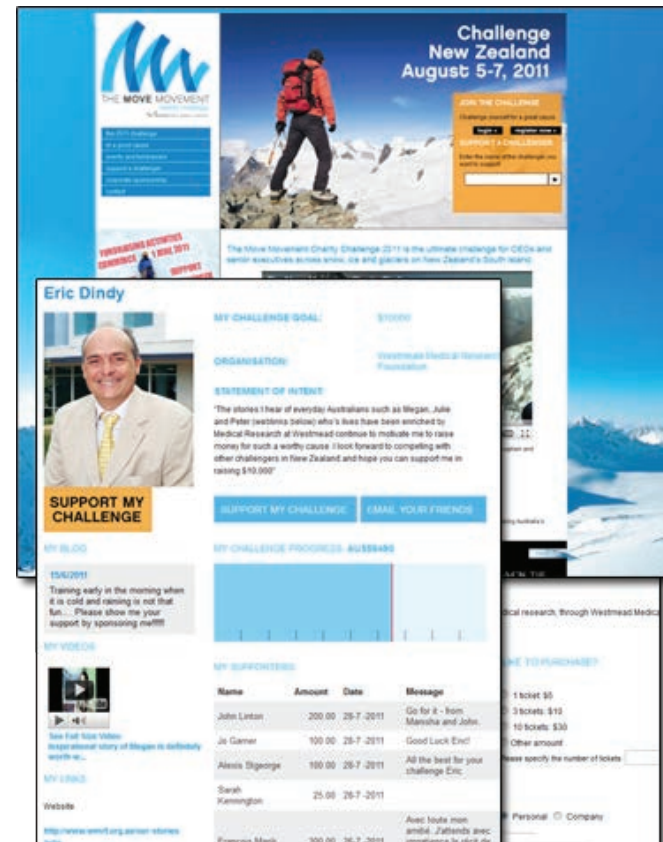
THE MOVE MOVEMENT

Challenge New Zealand August 5-7, 2011

JOIN THE CHALLENGE

login » register now »

SUPPORT A CHALLENGER

The Move Movement Charity Challenge 2011 is the ultimate challenge for CEOs and senior executives across snow, ice and glaciers on New Zealand's South Island

Eric Dindy

MY CHALLENGE GOAL: $10000

ORGANISATION: Westmead Medical Research Foundation

STATEMENT OF INTENT:

"The stories I hear of everyday Australians such as Megan, Julie and Peter (weblinks below) who's lives have been enriched by Medical Research at Westmead continue to motivate me to raise money for such a worthy cause. I look forward to competing with other challengers in New Zealand and hope you can support me in raising $10,000"

SUPPORT MY CHALLENGE

SUPPORT MY CHALLENGE EMAIL YOUR FRIENDS

MY BLOG

15/6/2011

Training early in the morning when it is cold and raining is not that fun.... Please show me your support by sponsoring me!!!!!

MY CHALLENGE PROGRESS: AU$5480

MY VIDEOS

See Full Size Video
Inspirational story of Megan is definitely worth w...

MY SUPPORTERS:

| Name | Amount | Date | Message |
|---|---|---|---|
| John Linton | 200.00 | 26-7 -2011 | Go for it - from Manisha and John. |
| Jo Garner | 100.00 | 26-7 -2011 | Good Luck Eric! |
| Alexis Bigeorge | 100.00 | 26-7 -2011 | All the best for your challenge Eric |
| Sarah Kennington | 25.00 | 26-7 -2011 | |
| Francois Mank | 200.00 | 26-7 -2011 | Avec toute mon amitié. J'attends avec impatience le récit de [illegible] |

MY LINKS

Website

http://www.wmrf.org.au/our-stories

dical research, through Westmead Medica

KE TO PURCHASE?

1 ticket: $5
3 tickets: $10
10 tickets: $30
Other amount
ease specify the number of tickets

Personal Company